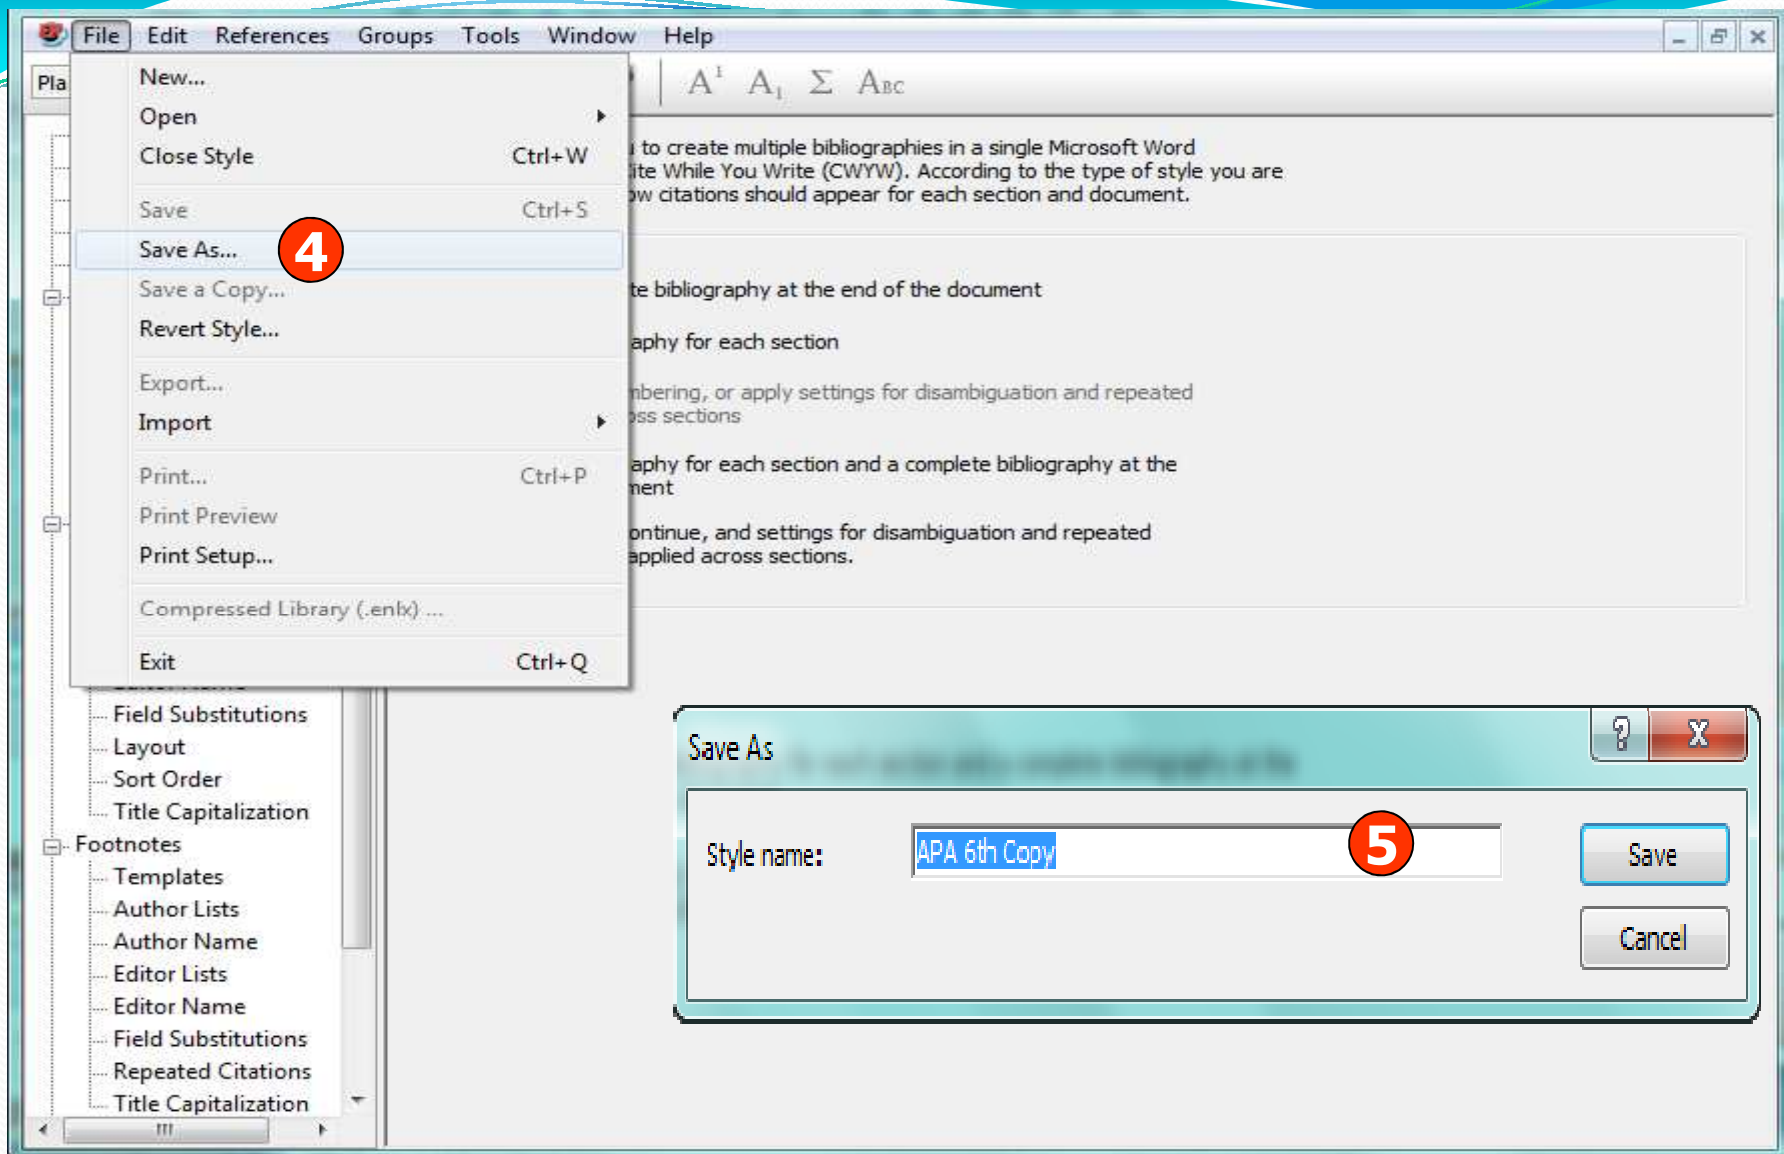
File Edit References Groups Tools Window Help

Pla

$A^1$ $A_1$ Σ ABC

New...
Open
Close Style Ctrl+W
Save Ctrl+S
Save As... 4
Save a Copy...
Revert Style...
Export...
Import
Print... Ctrl+P
Print Preview
Print Setup...
Compressed Library (.enlx) ...
Exit Ctrl+Q

ı to create multiple bibliographies in a single Microsoft Word ite While You Write (CWYW). According to the type of style you are ɔw citations should appear for each section and document.

te bibliography at the end of the document

aphy for each section

nbering, or apply settings for disambiguation and repeated ɔss sections

aphy for each section and a complete bibliography at the nent

ontinue, and settings for disambiguation and repeated applied across sections.

Field Substitutions
Layout
Sort Order
Title Capitalization
Footnotes
Templates
Author Lists
Author Name
Editor Lists
Editor Name
Field Substitutions
Repeated Citations
Title Capitalization

Save As
?
X
Style name: APA 6th Copy 5
Save
Cancel